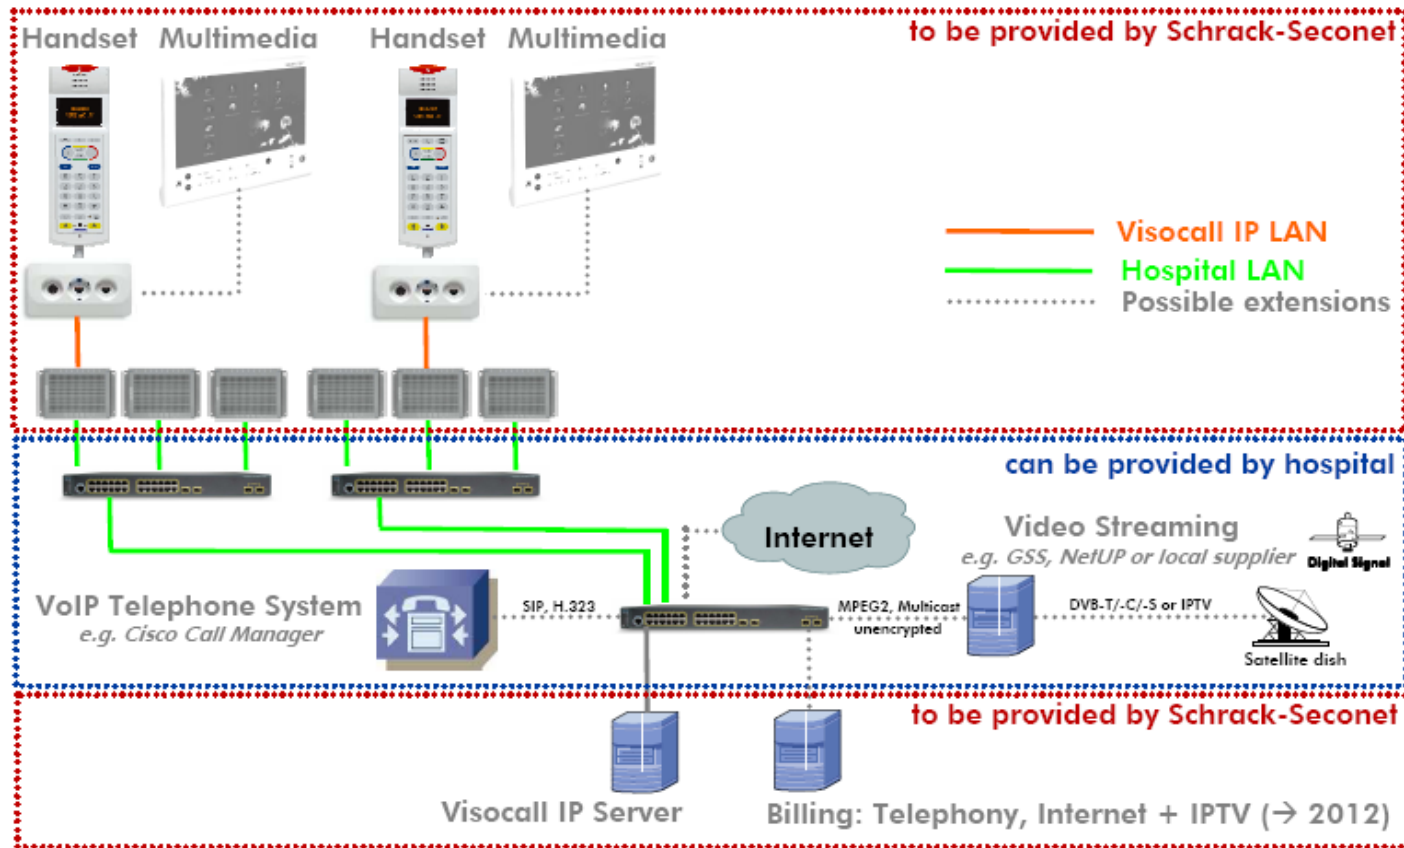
Handset Multimedia Handset Multimedia

to be provided by Schrack-Seconet

Visocall IP LAN
Hospital LAN
Possible extensions

can be provided by hospital

Internet

Video Streaming
e.g. GSS, NetUP or local supplier

Digital Signal

VoIP Telephone System
e.g. Cisco Call Manager

SIP, H.323

MPEG2, Multicast unencrypted

DVB-T/-C/-S or IPTV

Satellite dish

to be provided by Schrack-Seconet

Visocall IP Server

Billing: Telephony, Internet + IPTV (→ 2012)